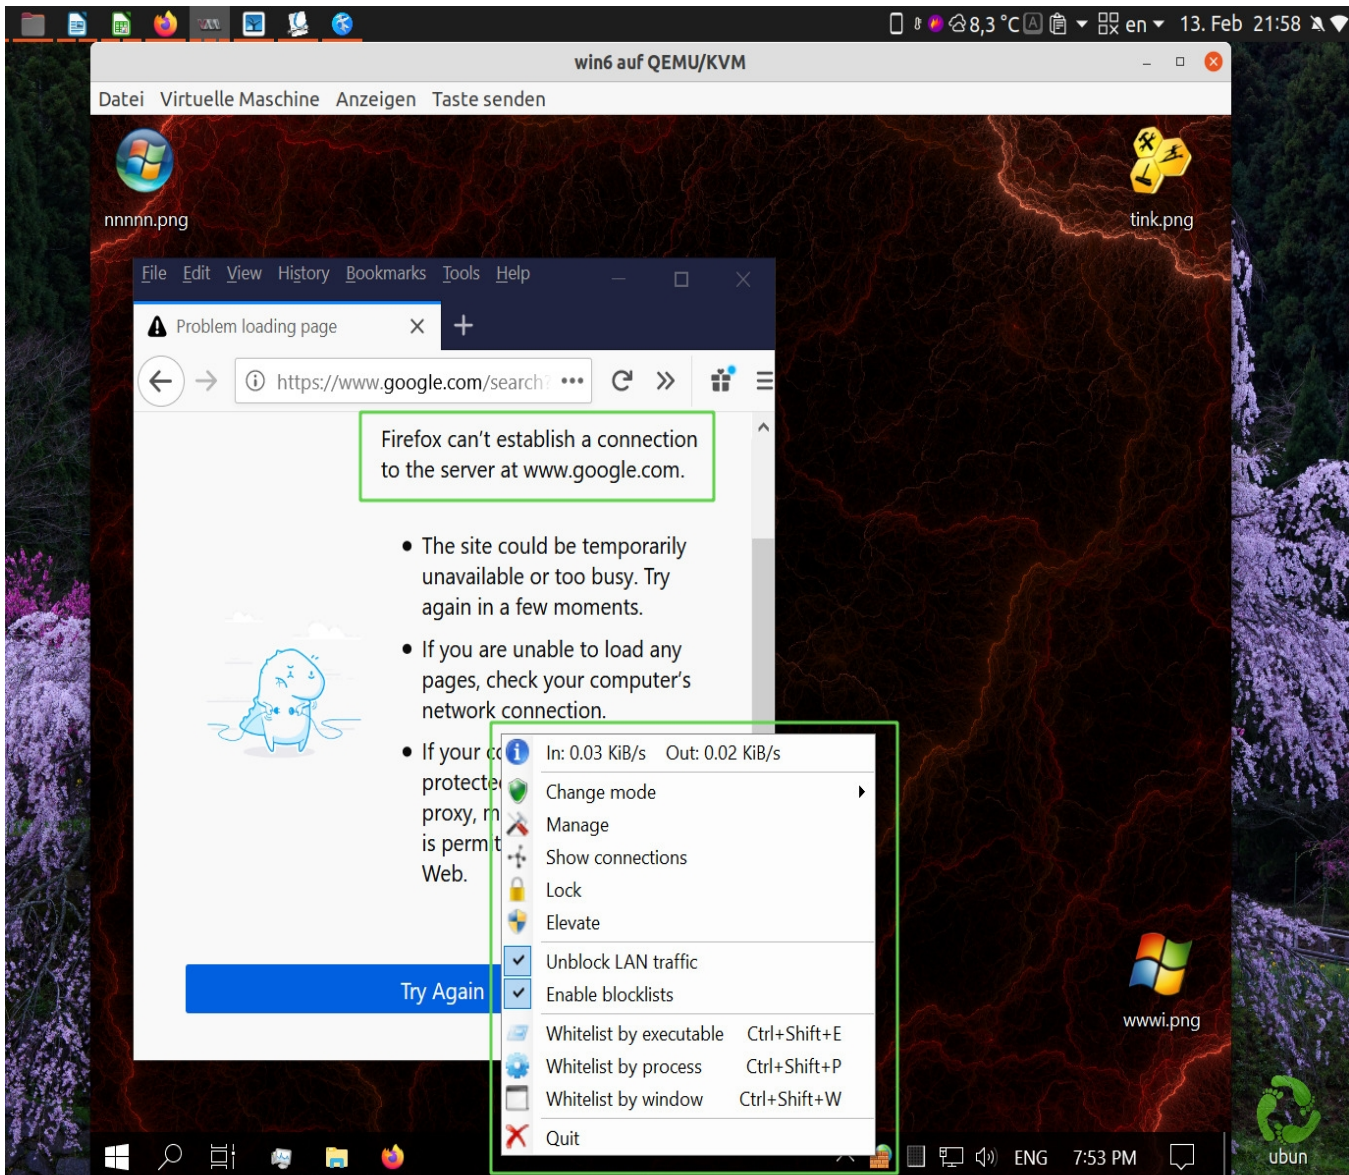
8,3 °C en 13. Feb 21:58

win6 auf QEMU/KVM

Datei Virtuelle Maschine Anzeigen Taste senden

nnnnn.png

tink.png

File Edit View History Bookmarks Tools Help

Problem loading page

https://www.google.com/search

Firefox can't establish a connection to the server at www.google.com.

• The site could be temporarily unavailable or too busy. Try again in a few moments.

• If you are unable to load any pages, check your computer's network connection.

• If your co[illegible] protecte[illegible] proxy, m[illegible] is perm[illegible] Web.

Try Again

In: 0.03 KiB/s Out: 0.02 KiB/s
Change mode
Manage
Show connections
Lock
Elevate
Unblock LAN traffic
Enable blocklists
Whitelist by executable Ctrl+Shift+E
Whitelist by process Ctrl+Shift+P
Whitelist by window Ctrl+Shift+W
Quit

wwwi.png

ENG 7:53 PM

ubun